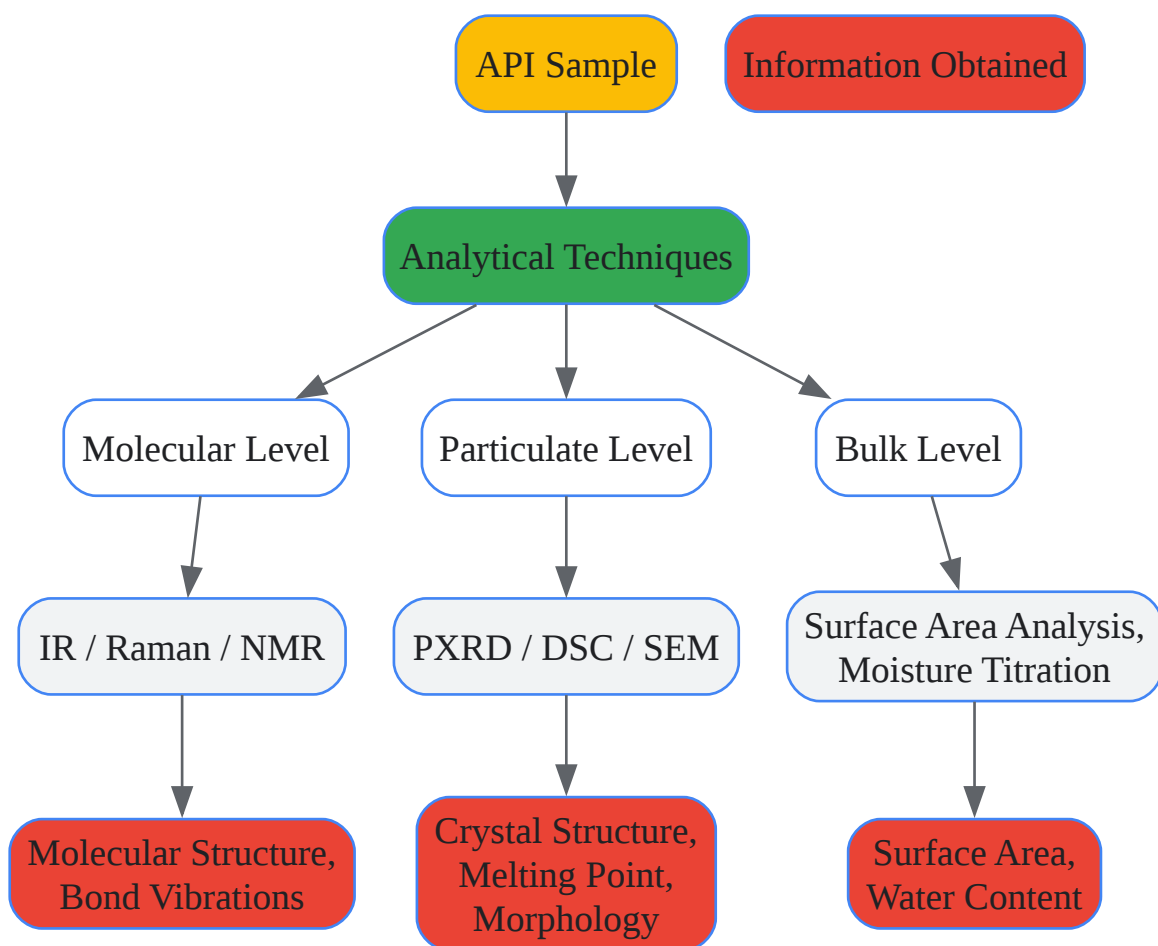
API Sample

Information Obtained

Analytical Techniques

Molecular Level

Particulate Level

Bulk Level

IR / Raman / NMR

PXRD / DSC / SEM

Surface Area Analysis, Moisture Titration

Molecular Structure, Bond Vibrations

Crystal Structure, Melting Point, Morphology

Surface Area, Water Content